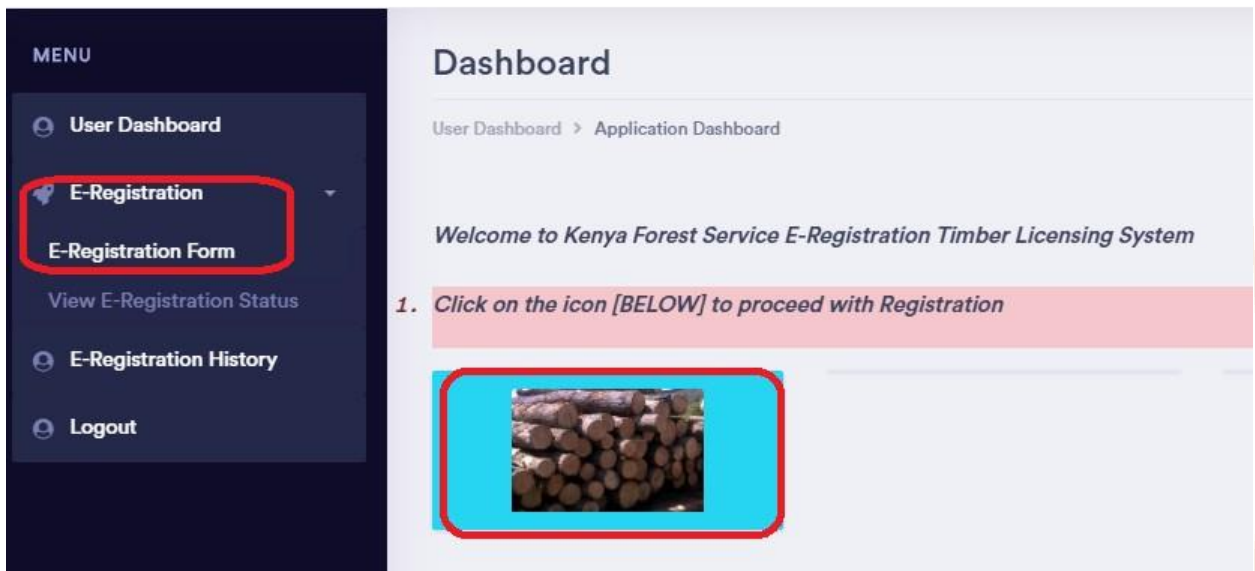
MENU

User Dashboard

E-Registration

E-Registration Form

View E-Registration Status

E-Registration History

Logout

Dashboard

User Dashboard > Application Dashboard

Welcome to Kenya Forest Service E-Registration Timber Licensing System

1. Click on the icon [BELOW] to proceed with Registration